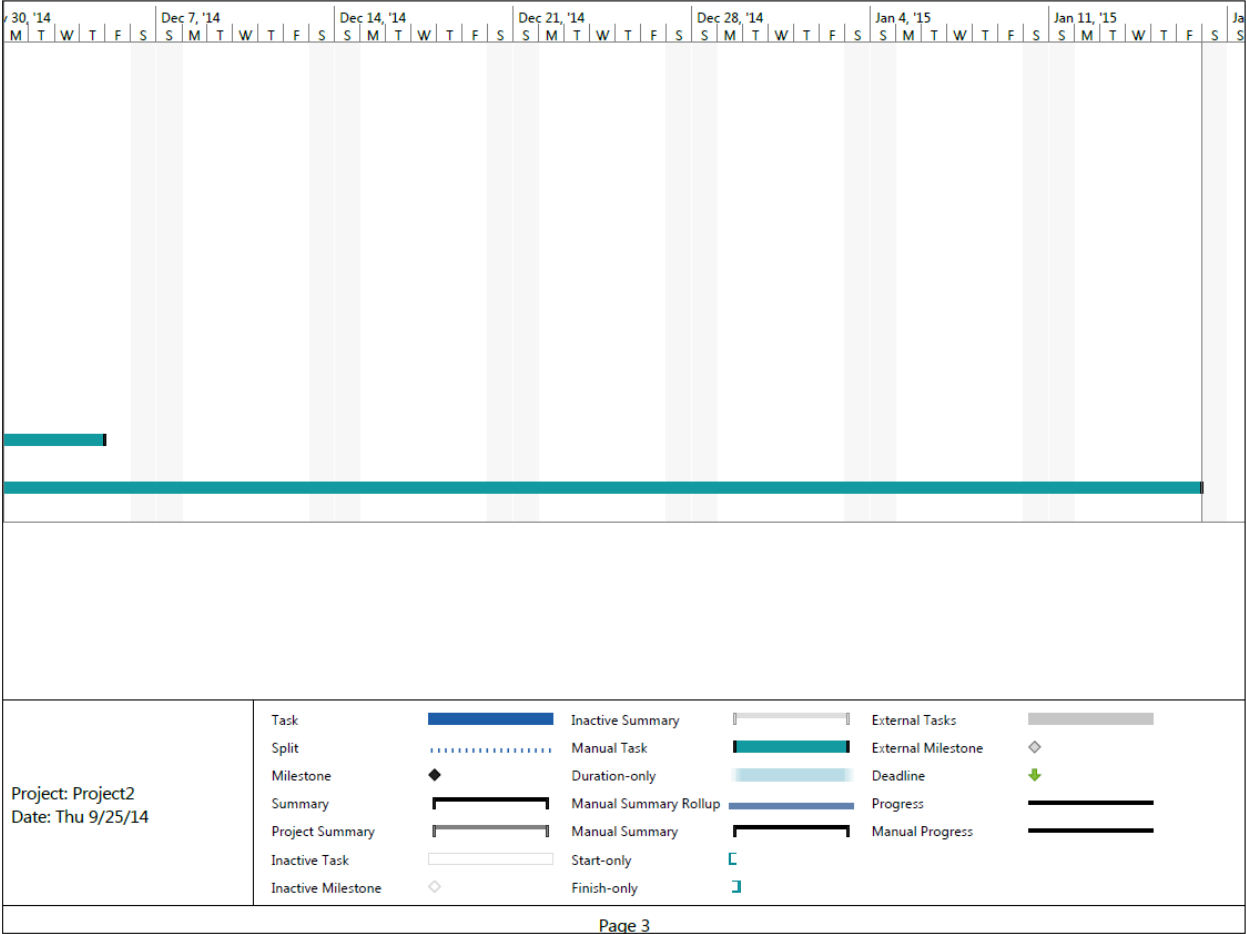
v 30, '14 | Dec 7, '14 | Dec 14, '14 | Dec 21, '14 | Dec 28, '14 | Jan 4, '15 | Jan 11, '15 | Ja

M T W T F S S M T W T F S S M T W T F S S M T W T F S S M T W T F S S M T W T F S S M T W T F S S

Project: Project2
Date: Thu 9/25/14

Task
Split
Milestone
Summary
Project Summary
Inactive Task
Inactive Milestone
Inactive Summary
Manual Task
Duration-only
Manual Summary Rollup
Manual Summary
Start-only
Finish-only
External Tasks
External Milestone
Deadline
Progress
Manual Progress

Page 3